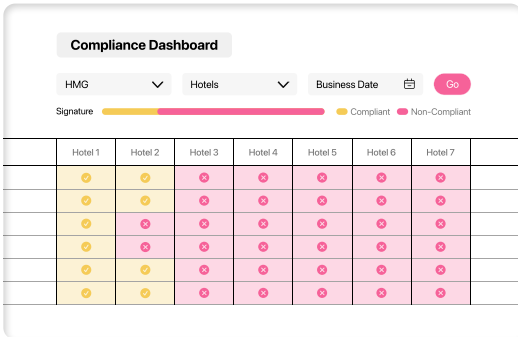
Compliance Dashboard

HMG

Hotels

Business Date

Go

Signature

Compliant

Non-Compliant

| | Hotel 1 | Hotel 2 | Hotel 3 | Hotel 4 | Hotel 5 | Hotel 6 | Hotel 7 |
|---|---|---|---|---|---|---|---|
| | | | | | | | |
| | | | | | | | |
| | | | | | | | |
| | | | | | | | |
| | | | | | | | |
| | | | | | | | |